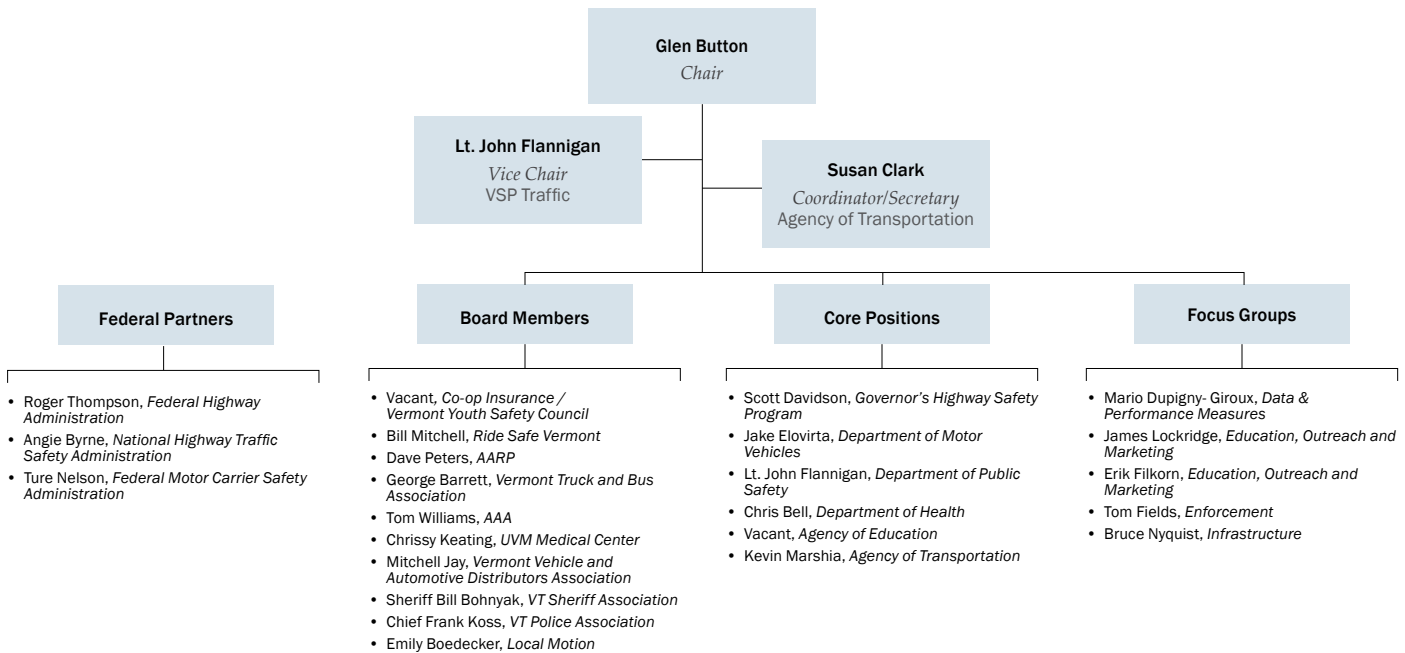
Glen Button
Chair

Lt. John Flannigan
Vice Chair
VSP Traffic

Susan Clark
Coordinator/Secretary
Agency of Transportation

Federal Partners

- Roger Thompson, Federal Highway Administration
- Angie Byrne, National Highway Traffic Safety Administration
- Ture Nelson, Federal Motor Carrier Safety Administration

Board Members

- Vacant, Co-op Insurance / Vermont Youth Safety Council
- Bill Mitchell, Ride Safe Vermont
- Dave Peters, AARP
- George Barrett, Vermont Truck and Bus Association
- Tom Williams, AAA
- Chrissy Keating, UVM Medical Center
- Mitchell Jay, Vermont Vehicle and Automotive Distributors Association
- Sheriff Bill Bohnyak, VT Sheriff Association
- Chief Frank Koss, VT Police Association
- Emily Boedecker, Local Motion

Core Positions

- Scott Davidson, Governor's Highway Safety Program
- Jake Elovirta, Department of Motor Vehicles
- Lt. John Flannigan, Department of Public Safety
- Chris Bell, Department of Health
- Vacant, Agency of Education
- Kevin Marshia, Agency of Transportation

Focus Groups

- Mario Dupigny- Giroux, Data & Performance Measures
- James Lockridge, Education, Outreach and Marketing
- Erik Filkorn, Education, Outreach and Marketing
- Tom Fields, Enforcement
- Bruce Nyquist, Infrastructure